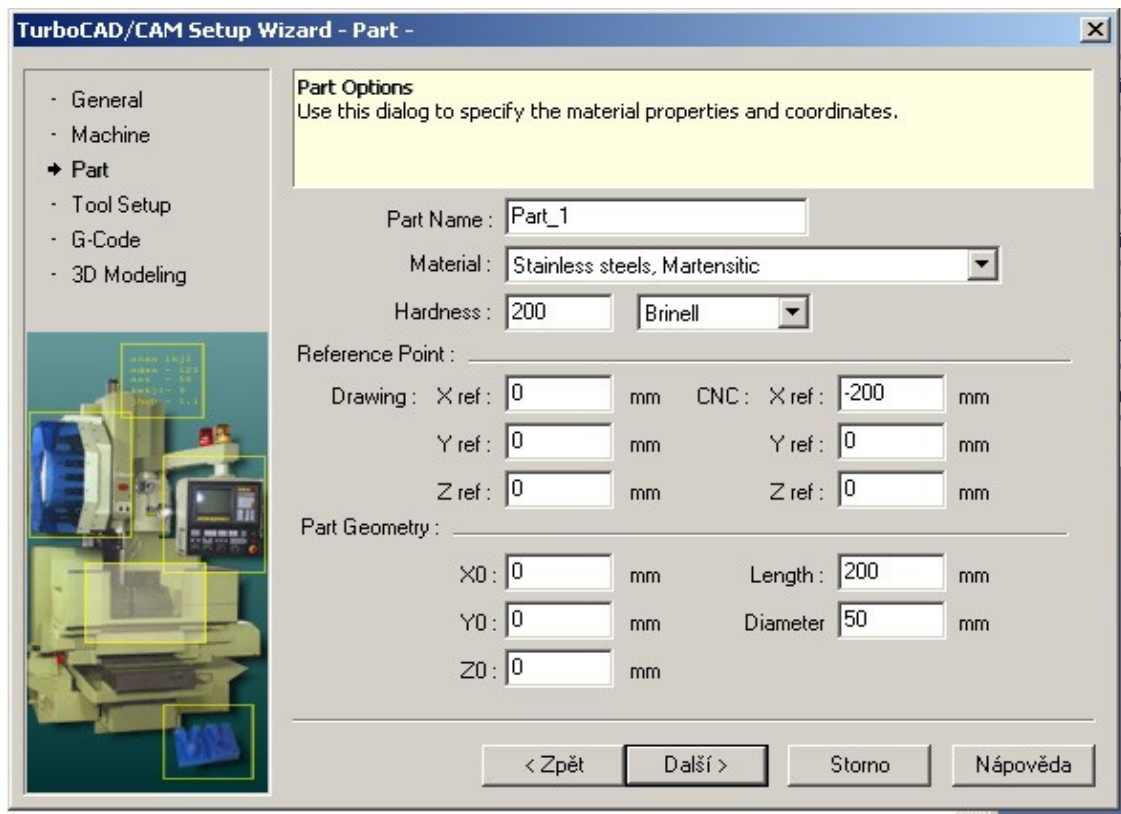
TurboCAD/CAM Setup Wizard - Part -

· General
· Machine
➔ Part
· Tool Setup
· G-Code
· 3D Modeling

Part Options
Use this dialog to specify the material properties and coordinates.

Part Name : Part_1
Material : Stainless steels, Martensitic
Hardness : 200 Brinell

Reference Point :
Drawing : X ref : 0 mm CNC : X ref : -200 mm
Y ref : 0 mm Y ref : 0 mm
Z ref : 0 mm Z ref : 0 mm

Part Geometry :
X0 : 0 mm Length : 200 mm
Y0 : 0 mm Diameter 50 mm
Z0 : 0 mm

< Zpět Další > Storno Nápověda